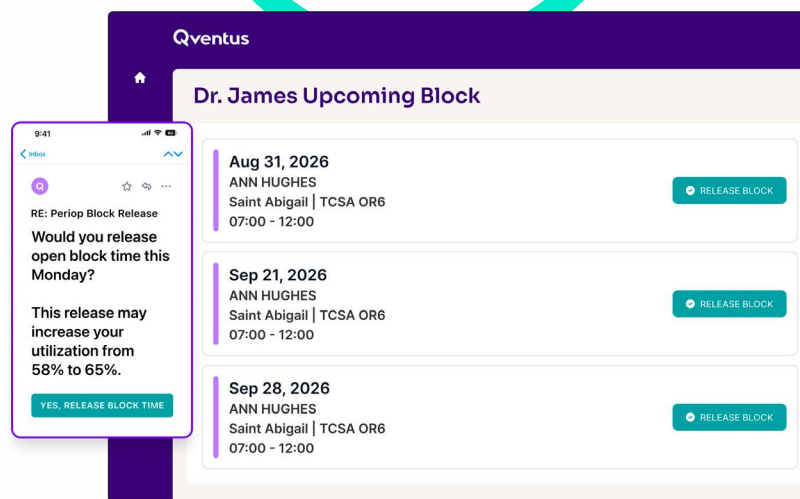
Qventus

Dr. James Upcoming Block

Aug 31, 2026
ANN HUGHES
Saint Abigail | TCSA OR6
07:00 - 12:00

RELEASE BLOCK

Sep 21, 2026
ANN HUGHES
Saint Abigail | TCSA OR6
07:00 - 12:00

RELEASE BLOCK

Sep 28, 2026
ANN HUGHES
Saint Abigail | TCSA OR6
07:00 - 12:00

RELEASE BLOCK

9:41

Inbox

Q

RE: Periop Block Release

Would you release open block time this Monday?

This release may increase your utilization from 58% to 65%.

YES, RELEASE BLOCK TIME